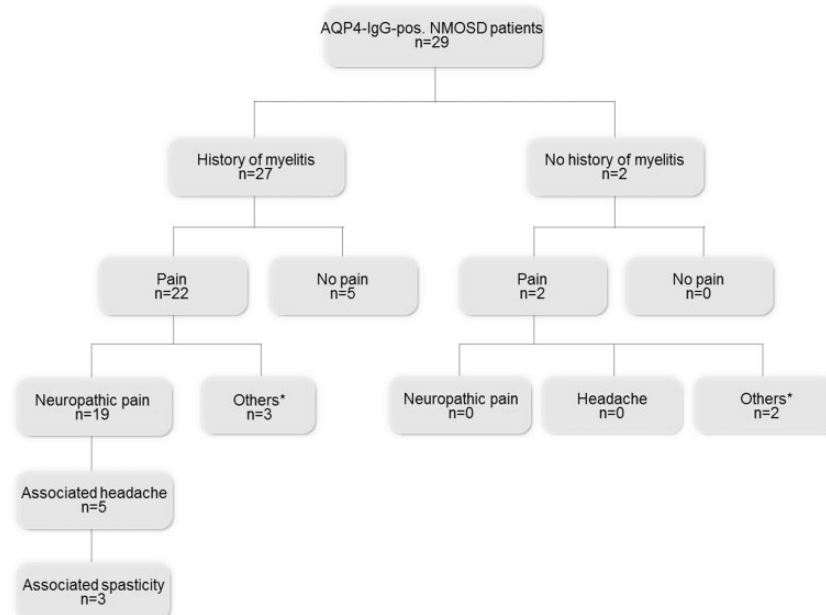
AQP4-IgG-pos. NMOSD patients
n=29

History of myelitis
n=27

No history of myelitis
n=2

Pain
n=22

No pain
n=5

Pain
n=2

No pain
n=0

Neuropathic pain
n=19

Others*
n=3

Neuropathic pain
n=0

Headache
n=0

Others*
n=2

Associated headache
n=5

Associated spasticity
n=3